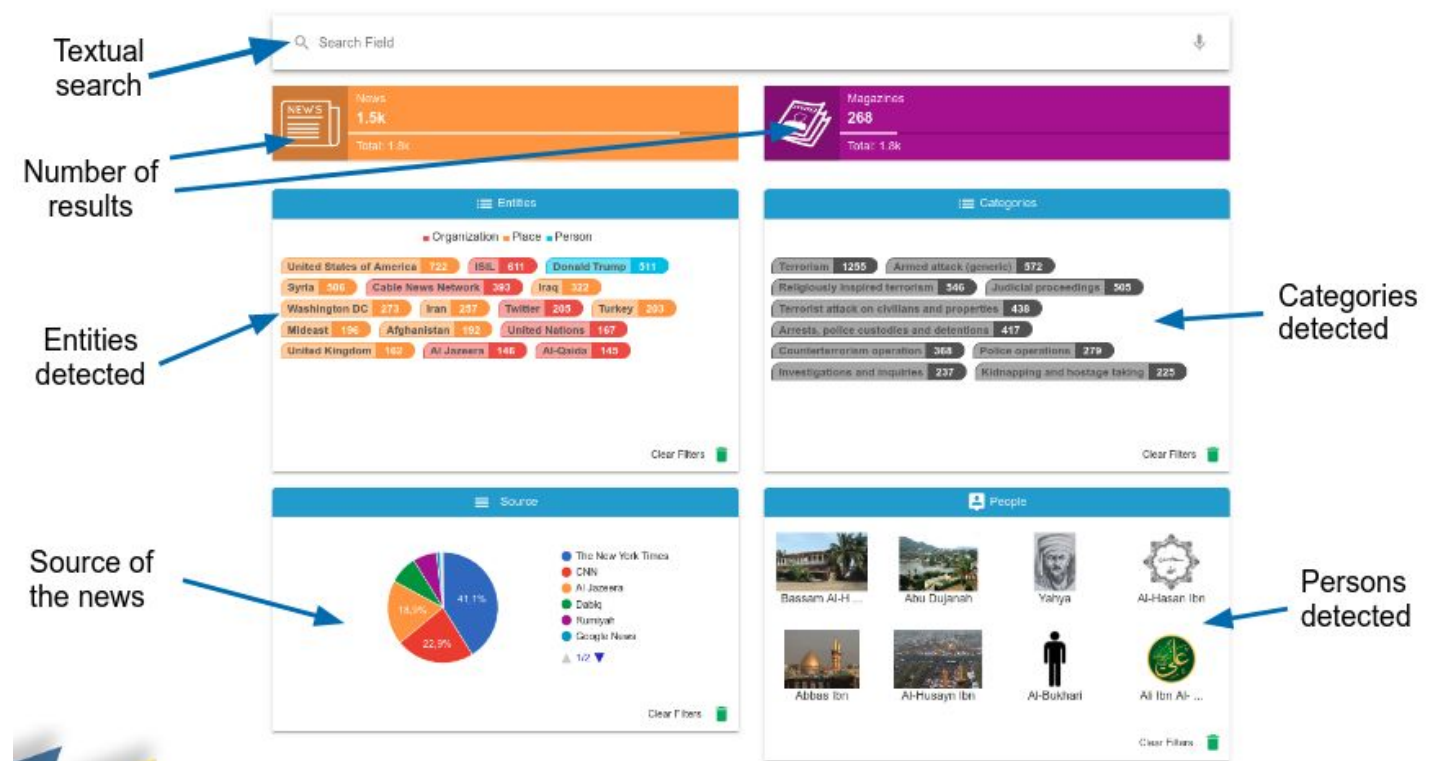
Textual search

Search Field

NEWS

News
1.5k
Total: 1.8k

Magazines
268
Total: 1.8k

Number of results

Entities

Organization Place Person

United States of America 722 ISIL 611 Donald Trump 511
Syria 506 Cable News Network 393 Iraq 322
Washington DC 273 Iran 257 Twitter 205 Turkey 203
Mideast 196 Afghanistan 192 United Nations 167
United Kingdom 162 Al Jazeera 146 Al-Qaida 145

Clear Filters

Entities detected

Categories

Terrorism 1255 Armed attack (generic) 572
Religiously inspired terrorism 546 Judicial proceedings 505
Terrorist attack on civilians and properties 438
Arrests, police custodies and detentions 417
Counterterrorism operation 368 Police operations 279
Investigations and inquiries 237 Kidnapping and hostage taking 225

Clear Filters

Categories detected

Source

41.1%
22.9%
18.9%

The New York Times
CNN
Al Jazeera
Dabiq
Rumiyah
Google News
1/2

Clear Filters

Source of the news

People

Bassam Al-H ...
Abu Dujanah
Yahya
Al-Hasan Ibn
Abbas Ibn
Al-Husayn Ibn
Al-Bukhari
Ali Ibn Al- ...

Clear Filters

Persons detected